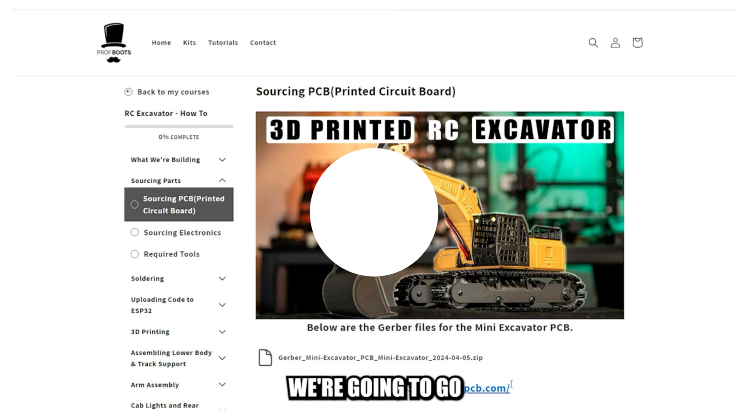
PROF BOOTS

Home Kits Tutorials Contact

Back to my courses

RC Excavator - How To

0% COMPLETE

What We're Building

Sourcing Parts

Sourcing PCB(Printed Circuit Board)

Sourcing Electronics

Required Tools

Soldering

Uploading Code to ESP32

3D Printing

Assembling Lower Body & Track Support

Arm Assembly

Cab Lights and Rear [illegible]

Sourcing PCB(Printed Circuit Board)

3D PRINTED RC EXCAVATOR

Below are the Gerber files for the Mini Excavator PCB.

Gerber_Mini-Excavator_PCB_Mini-Excavator_2024-04-05.zip

WE'RE GOING TO GO

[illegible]pcb.com/